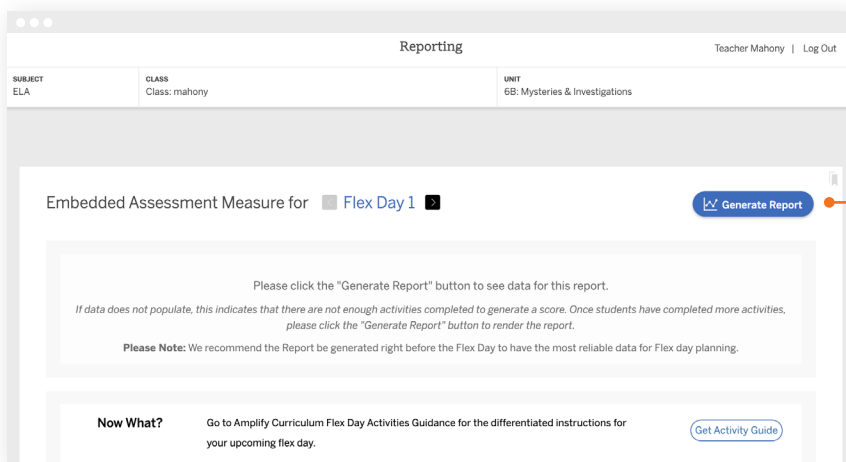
Reporting

Teacher Mahony | Log Out

SUBJECT
ELA

CLASS
Class: mahony

UNIT
6B: Mysteries & Investigations

Embedded Assessment Measure for < Flex Day 1 >

Generate Report

Please click the "Generate Report" button to see data for this report.

If data does not populate, this indicates that there are not enough activities completed to generate a score. Once students have completed more activities, please click the "Generate Report" button to render the report.

Please Note: We recommend the Report be generated right before the Flex Day to have the most reliable data for Flex day planning.

Now What?

Go to Amplify Curriculum Flex Day Activities Guidance for the differentiated instructions for your upcoming flex day.

Get Activity Guide